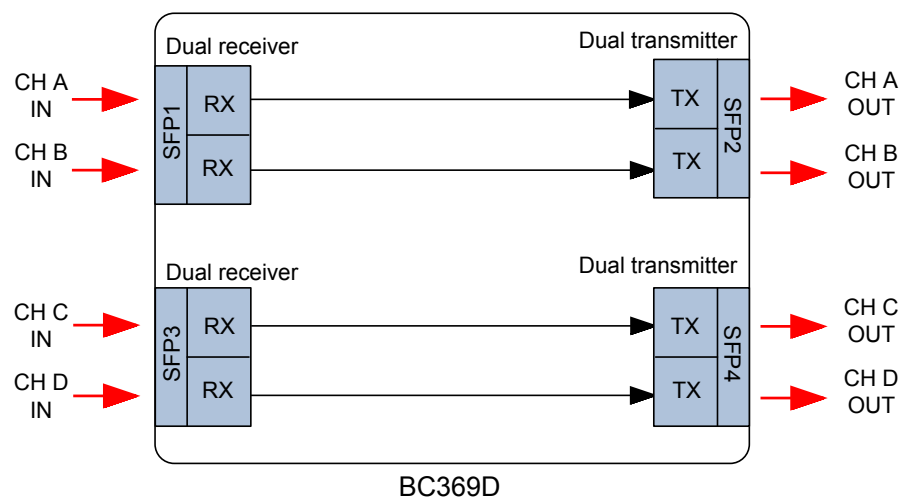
Dual receiver

Dual transmitter

CH A IN

CH B IN

SFP1

RX

RX

TX

TX

SFP2

CH A OUT

CH B OUT

Dual receiver

Dual transmitter

CH C IN

CH D IN

SFP3

RX

RX

TX

TX

SFP4

CH C OUT

CH D OUT

BC369D